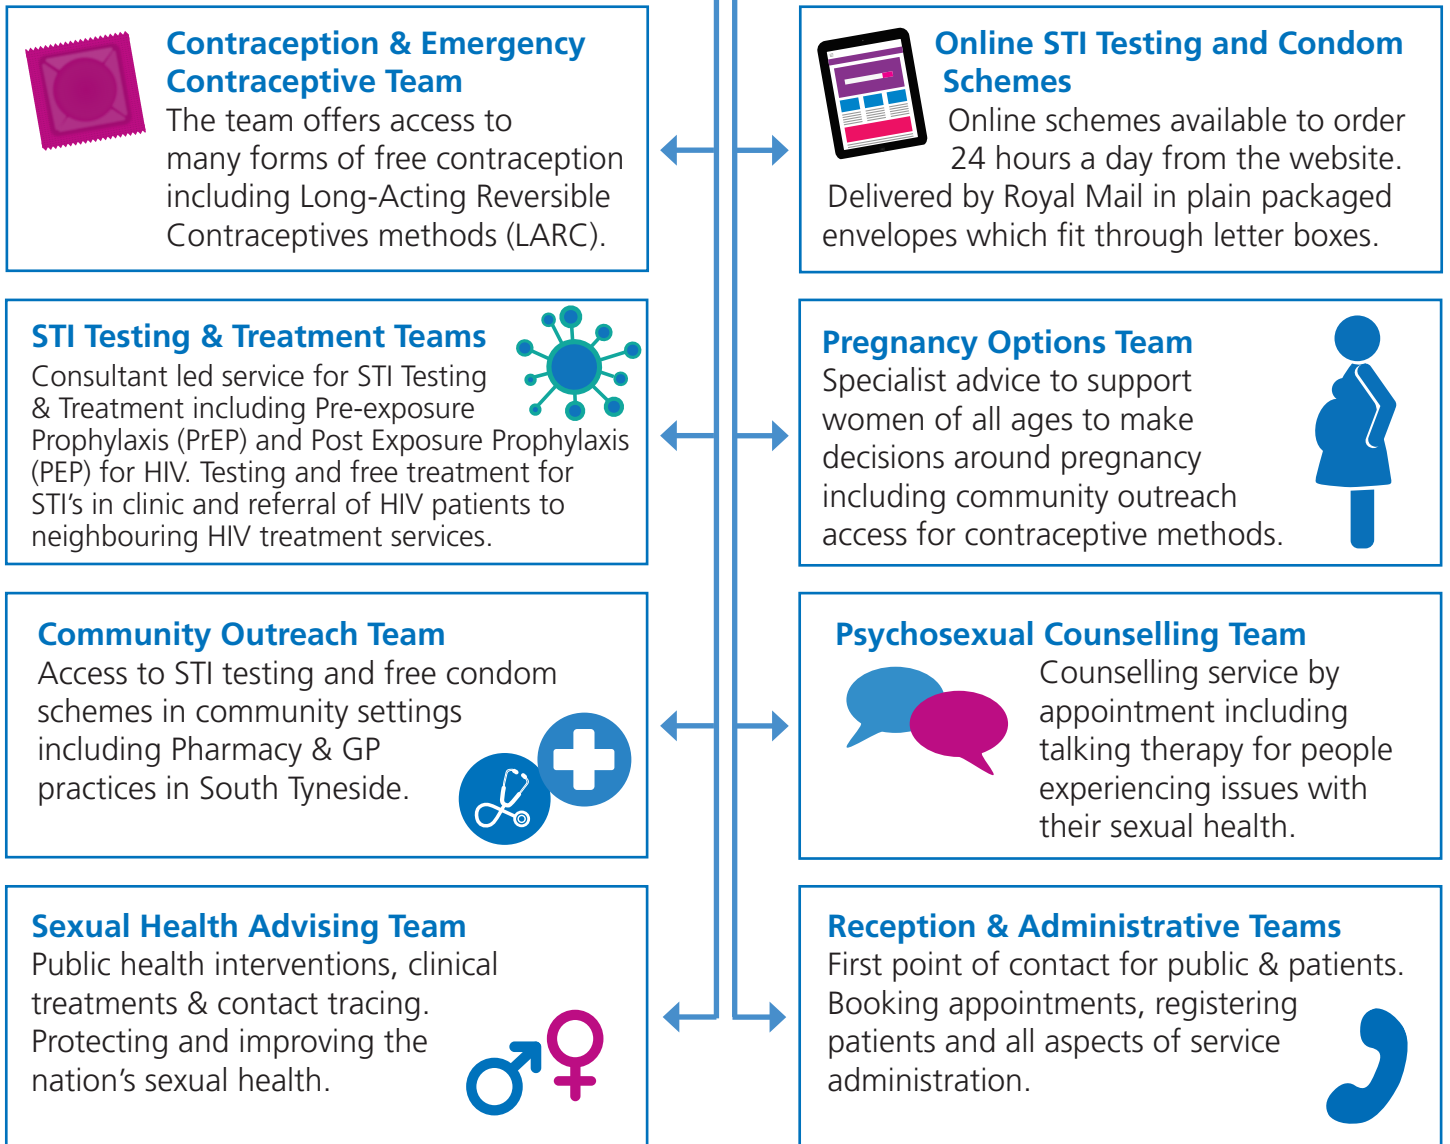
Contraception & Emergency Contraceptive Team
The team offers access to many forms of free contraception including Long-Acting Reversible Contraceptives methods (LARC).

Online STI Testing and Condom Schemes
Online schemes available to order 24 hours a day from the website. Delivered by Royal Mail in plain packaged envelopes which fit through letter boxes.

STI Testing & Treatment Teams
Consultant led service for STI Testing & Treatment including Pre-exposure Prophylaxis (PrEP) and Post Exposure Prophylaxis (PEP) for HIV. Testing and free treatment for STI's in clinic and referral of HIV patients to neighbouring HIV treatment services.

Pregnancy Options Team
Specialist advice to support women of all ages to make decisions around pregnancy including community outreach access for contraceptive methods.

Community Outreach Team
Access to STI testing and free condom schemes in community settings including Pharmacy & GP practices in South Tyneside.

Psychosexual Counselling Team
Counselling service by appointment including talking therapy for people experiencing issues with their sexual health.

Sexual Health Advising Team
Public health interventions, clinical treatments & contact tracing. Protecting and improving the nation's sexual health.

Reception & Administrative Teams
First point of contact for public & patients. Booking appointments, registering patients and all aspects of service administration.